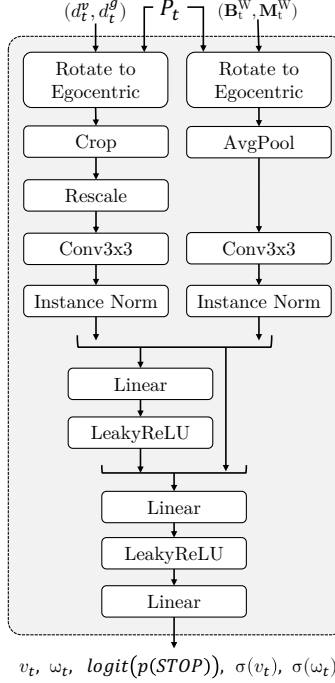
$(d_t^v, d_t^g)$ $P_t$ $(\mathbf{B}_t^W, \mathbf{M}_t^W)$

Rotate to Egocentric

Crop

Rescale

Conv3x3

Instance Norm

Rotate to Egocentric

AvgPool

Conv3x3

Instance Norm

Linear

LeakyReLU

Linear

LeakyReLU

Linear

$v_t,\ \omega_t,\ logit(p(STOP)),\ \sigma(v_t),\ \sigma(\omega_t)$